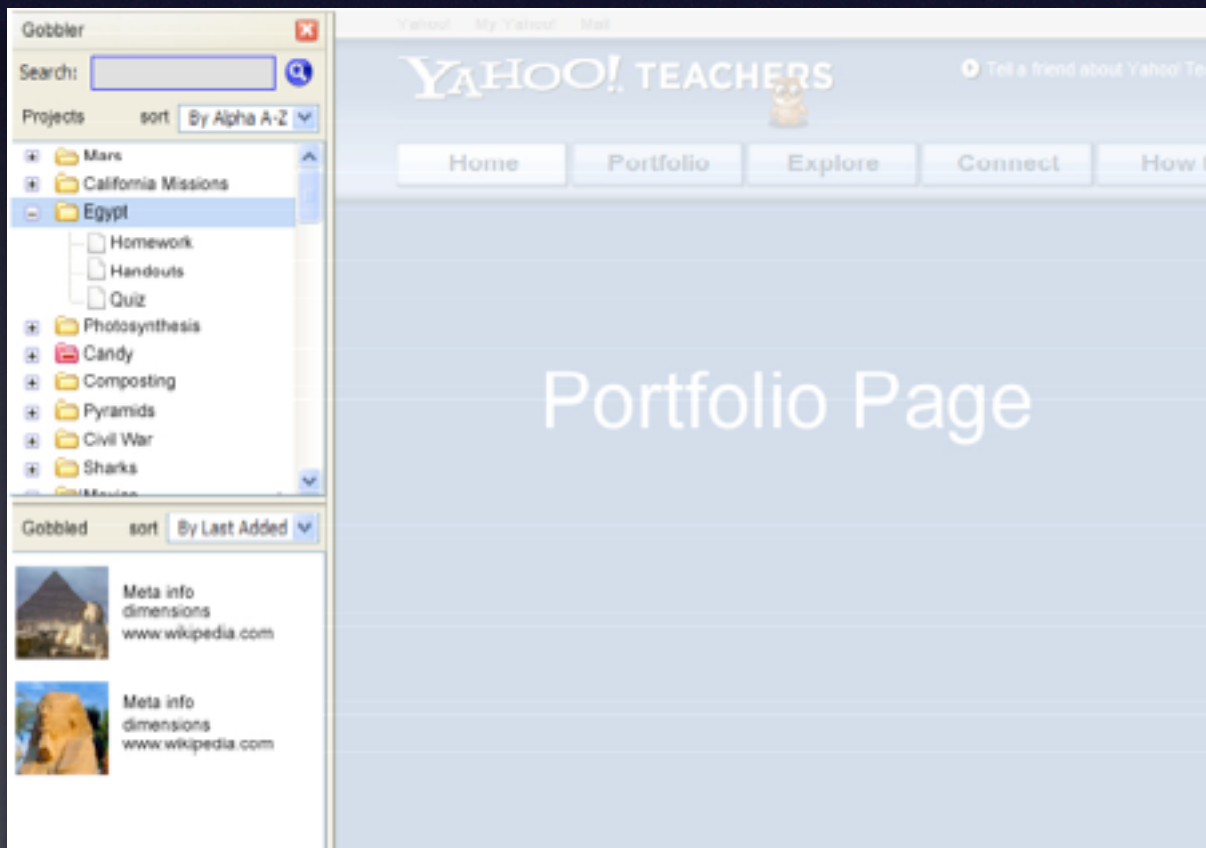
Gobbler

Search:

Projects sort By Alpha A-Z

Mars
California Missions
Egypt
Homework
Handouts
Quiz
Photosynthesis
Candy
Composting
Pyramids
Civil War
Sharks
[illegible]

Gobbled sort By Last Added

Meta info
dimensions
www.wikipedia.com

Meta info
dimensions
www.wikipedia.com

Yahoo! My Yahoo! Mail

YAHOO! TEACHERS

Tell a friend about Yahoo! Te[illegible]

Home Portfolio Explore Connect How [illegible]

Portfolio Page